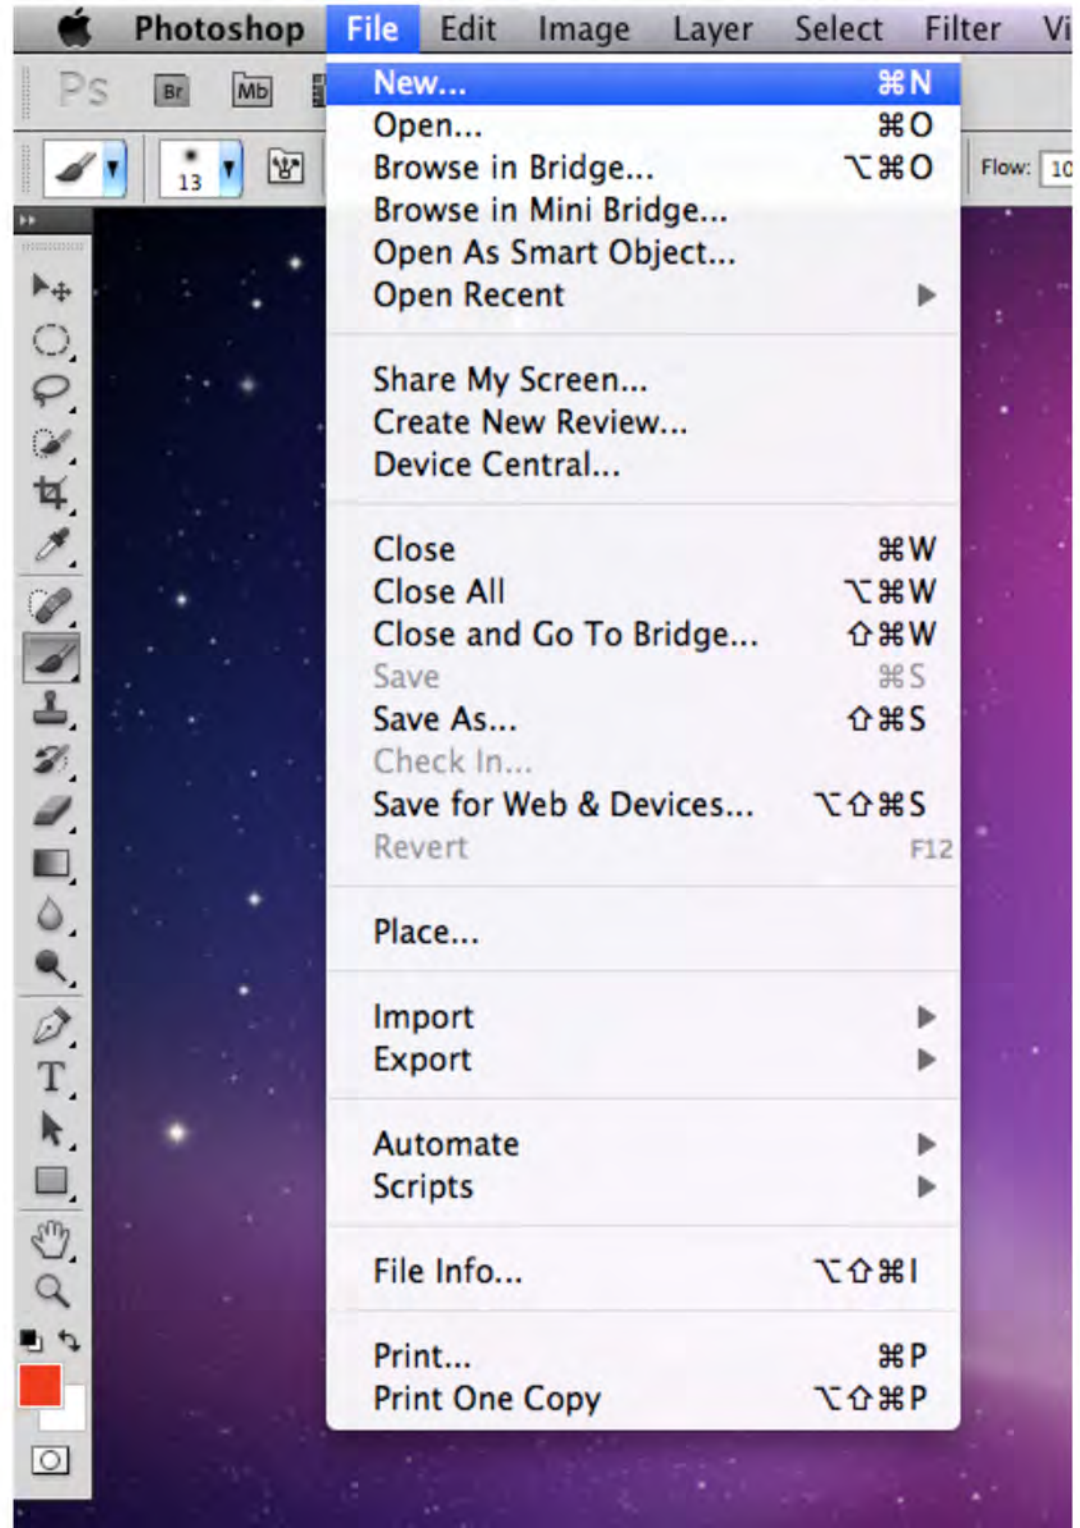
Photoshop File Edit Image Layer Select Filter Vi

Ps Br Mb

13

Flow: 10

New... ⌘N
Open... ⌘O
Browse in Bridge... ⌥⌘O
Browse in Mini Bridge...
Open As Smart Object...
Open Recent

Share My Screen...
Create New Review...
Device Central...

Close ⌘W
Close All ⌥⌘W
Close and Go To Bridge... ⇧⌘W
Save ⌘S
Save As... ⇧⌘S
Check In...
Save for Web & Devices... ⌥⇧⌘S
Revert F12

Place...

Import
Export

Automate
Scripts

File Info... ⌥⇧⌘I

Print... ⌘P
Print One Copy ⌥⇧⌘P